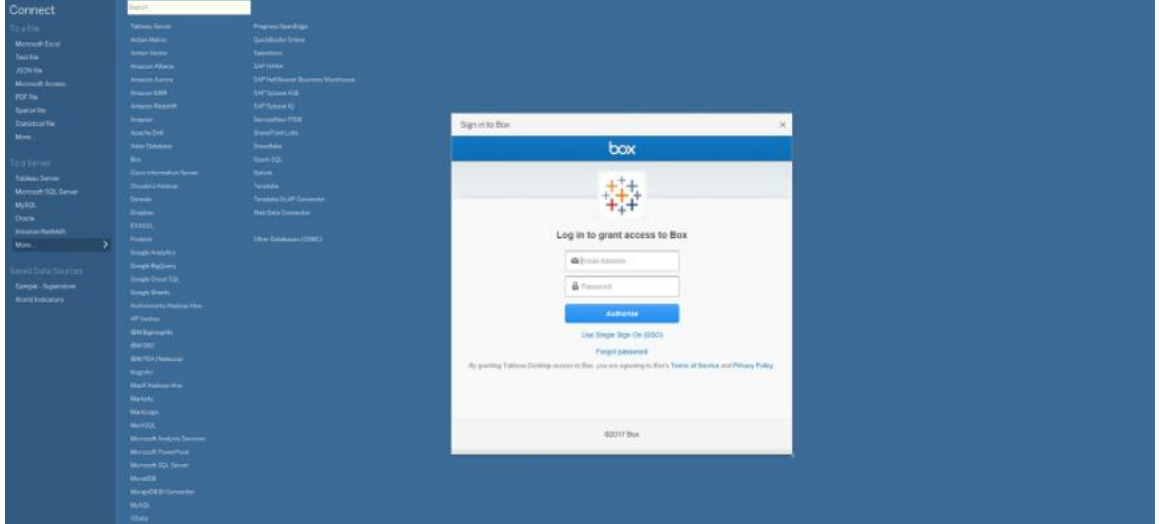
Connect

To a File

Microsoft Excel
Text file
JSON file
Microsoft Access
PDF file
Spatial file
Statistical file
More...

To a Server

Tableau Server
Microsoft SQL Server
MySQL
Oracle
Amazon Redshift
More...

Saved Data Sources

Sample - Superstore
World Indicators

Search

Tableau Server
Actian Matrix
Actian Vector
Amazon Athena
Amazon Aurora
Amazon EMR
Amazon Redshift
Anaplan
Apache Drill
Aster Database
Box
Cisco Information Server
Cloudera Hadoop
Denodo
Dropbox
EXASOL
Firebird
Google Analytics
Google BigQuery
Google Cloud SQL
Google Sheets
Hortonworks Hadoop Hive
HP Vertica
IBM BigInsights
IBM DB2
IBM PDA (Netezza)
Kognitio
MapR Hadoop Hive
Marketo
MarkLogic
MemSQL
Microsoft Analysis Services
Microsoft PowerPivot
Microsoft SQL Server
MonetDB
MongoDB BI Connector
MySQL
OData

Progress OpenEdge
QuickBooks Online
Salesforce
SAP HANA
SAP NetWeaver Business Warehouse
SAP Sybase ASE
SAP Sybase IQ
ServiceNow ITSM
SharePoint Lists
Snowflake
Spark SQL
Splunk
Teradata
Teradata OLAP Connector
Web Data Connector

Other Databases (ODBC)

Sign in to Box

box

Log in to grant access to Box

Email Address

Password

Authorize

Use Single Sign On (SSO)

Forgot password

By granting Tableau Desktop access to Box, you are agreeing to Box's Terms of Service and Privacy Policy

©2017 Box